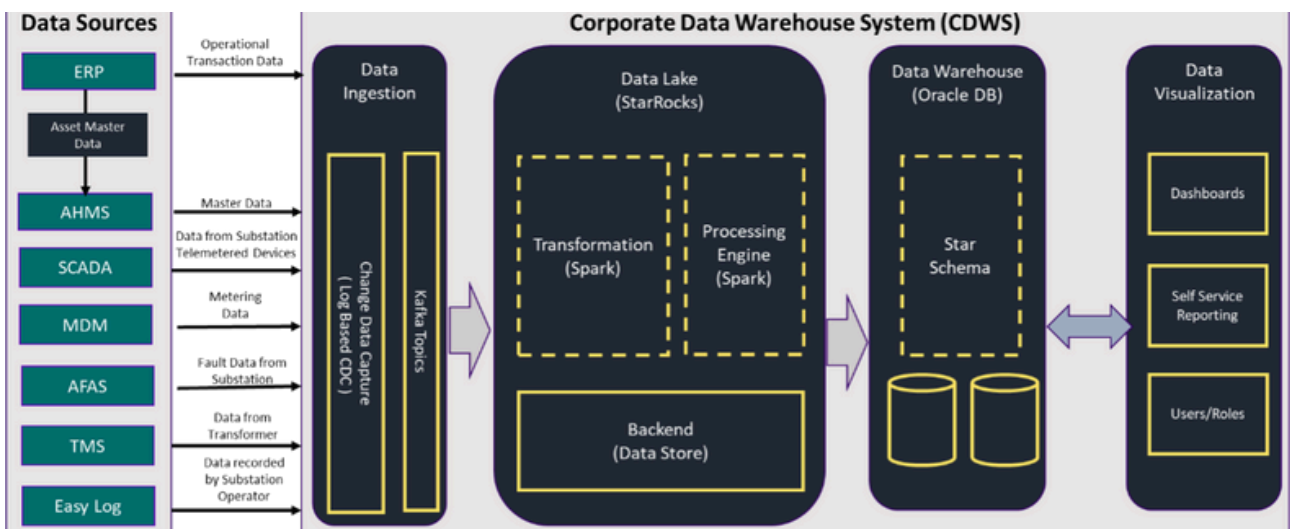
Data Sources

ERP

Asset Master Data

AHMS

SCADA

MDM

AFAS

TMS

Easy Log

Operational Transaction Data

Master Data

Data from Substation Telemetered Devices

Metering Data

Fault Data from Substation

Data from Transformer

Data recorded by Substation Operator

Corporate Data Warehouse System (CDWS)

Data Ingestion

Change Data Capture ( Log Based CDC )

Kafka Topics

Data Lake (StarRocks)

Transformation (Spark)

Processing Engine (Spark)

Backend (Data Store)

Data Warehouse (Oracle DB)

Star Schema

Data Visualization

Dashboards

Self Service Reporting

Users/Roles